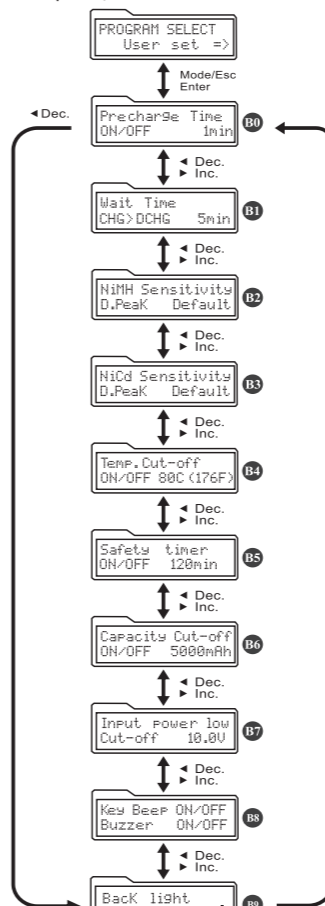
PROGRAM SELECT
User set =>

Mode/Esc
Enter

◄ Dec.

Precharge Time
ON/OFF 1min
B0

◄ Dec.
► Inc.

Wait Time
CHG>DCHG 5min
B1

◄ Dec.
► Inc.

NiMH Sensitivity
D.PeaK Default
B2

◄ Dec.
► Inc.

NiCd Sensitivity
D.PeaK Default
B3

◄ Dec.
► Inc.

Temp.Cut-off
ON/OFF 80C(176F)
B4

◄ Dec.
► Inc.

Safety timer
ON/OFF 120min
B5

◄ Dec.
► Inc.

Capacity Cut-off
ON/OFF 5000mAh
B6

◄ Dec.
► Inc.

Input power low
Cut-off 10.0V
B7

◄ Dec.
► Inc.

Key Beep ON/OFF
Buzzer ON/OFF
B8

◄ Dec.
► Inc.

BacK light
B9